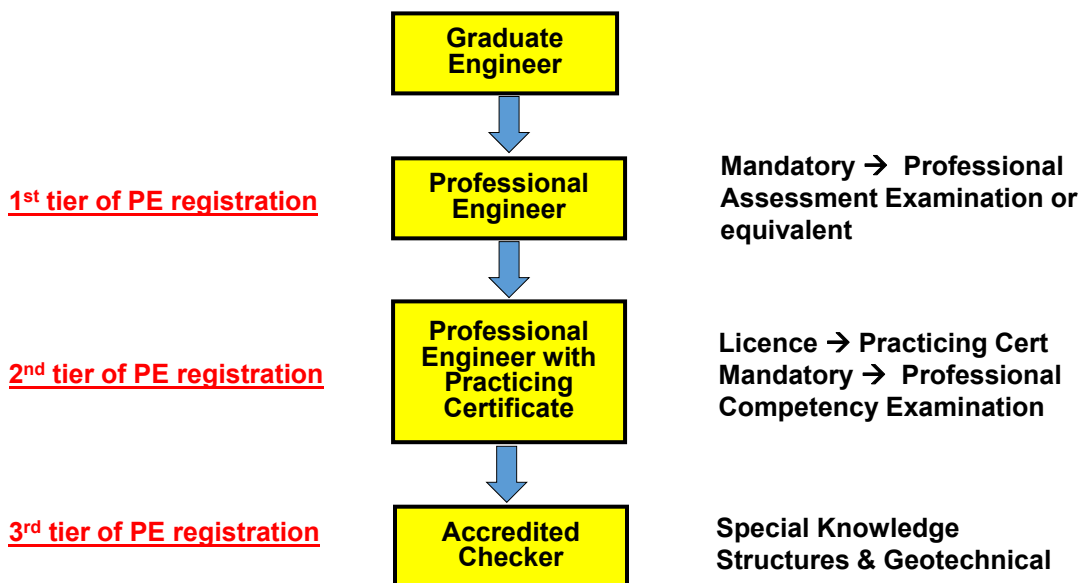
Graduate Engineer

1st tier of PE registration

Professional Engineer

Mandatory → Professional Assessment Examination or equivalent

2nd tier of PE registration

Professional Engineer with Practicing Certificate

Licence → Practicing Cert
Mandatory → Professional Competency Examination

3rd tier of PE registration

Accredited Checker

Special Knowledge
Structures & Geotechnical